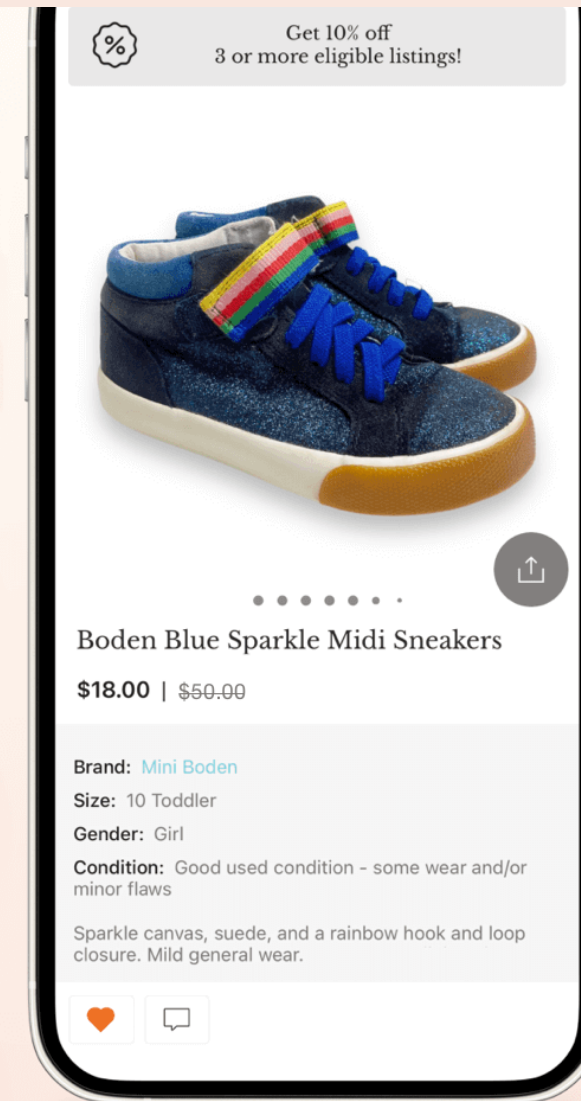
%

Get 10% off
3 or more eligible listings!

Boden Blue Sparkle Midi Sneakers

$18.00 | ~~$50.00~~

Brand: Mini Boden

Size: 10 Toddler

Gender: Girl

Condition: Good used condition - some wear and/or minor flaws

Sparkle canvas, suede, and a rainbow hook and loop closure. Mild general wear.